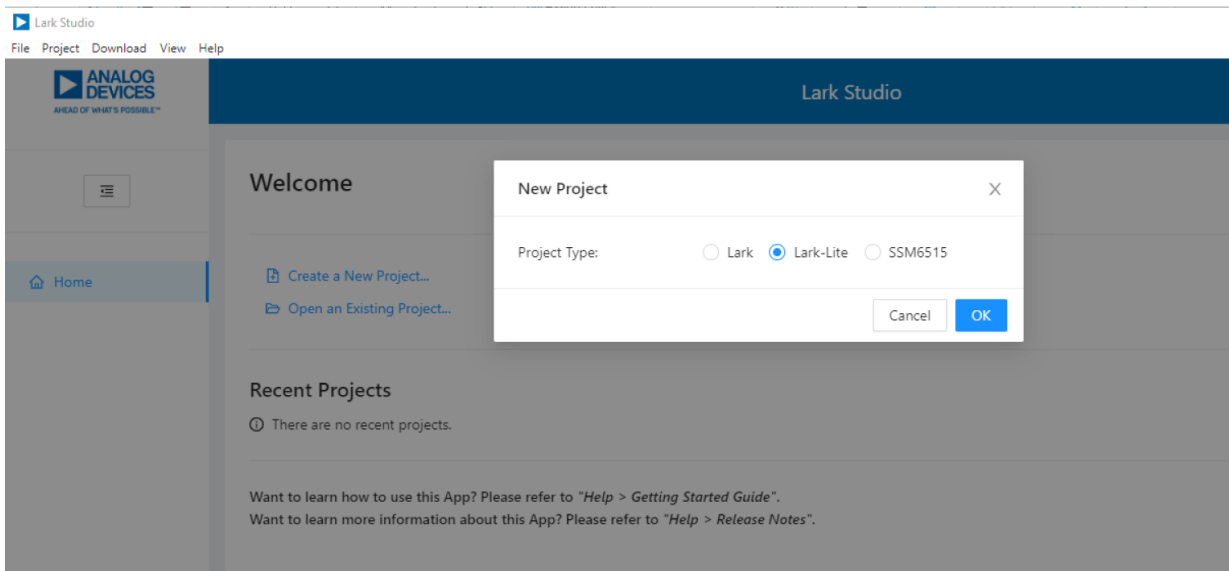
Lark Studio

File Project Download View Help

ANALOG DEVICES
AHEAD OF WHAT'S POSSIBLE™

Lark Studio

Home

Welcome

Create a New Project...

Open an Existing Project...

New Project

X

Project Type: Lark Lark-Lite SSM6515

Cancel OK

Recent Projects

There are no recent projects.

Want to learn how to use this App? Please refer to "*Help > Getting Started Guide*".
Want to learn more information about this App? Please refer to "*Help > Release Notes*".